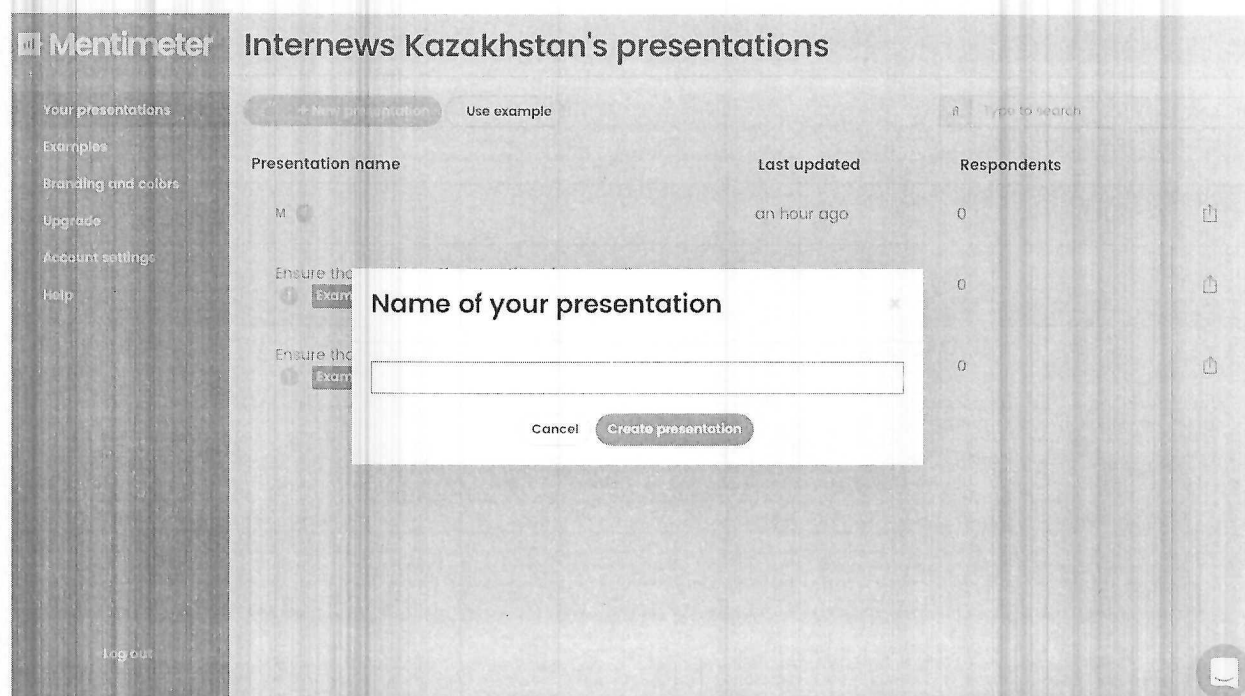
Mentimeter

Your presentations
Examples
Branding and colors
Upgrade
Account settings
Help

Log out

Internews Kazakhstan's presentations

+ New presentation Use example

Type to search

| Presentation name | Last updated | Respondents |
|---|---|---|
| M | an hour ago | 0 |
| Ensure tha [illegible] Exam | | 0 |
| Ensure tha Exam | | 0 |

Name of your presentation

×

Cancel Create presentation